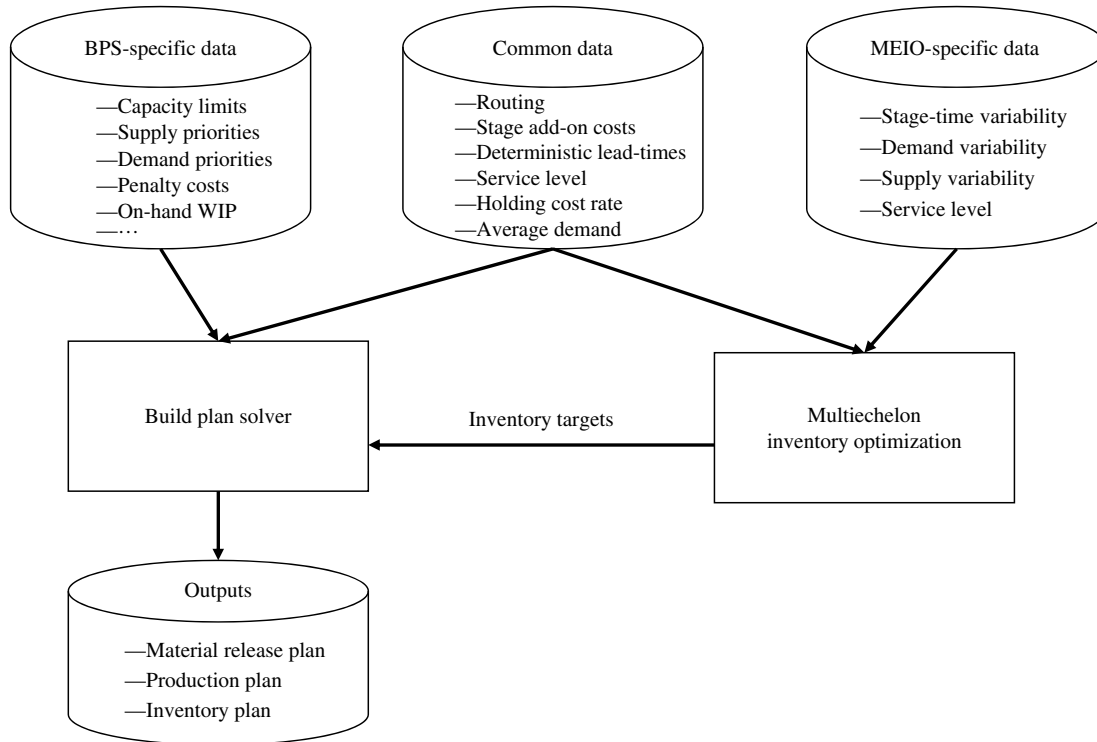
BPS-specific data

—Capacity limits
—Supply priorities
—Demand priorities
—Penalty costs
—On-hand WIP
—…

Common data

—Routing
—Stage add-on costs
—Deterministic lead-times
—Service level
—Holding cost rate
—Average demand

MEIO-specific data

—Stage-time variability
—Demand variability
—Supply variability
—Service level

Build plan solver

Inventory targets

Multiechelon inventory optimization

Outputs

—Material release plan
—Production plan
—Inventory plan